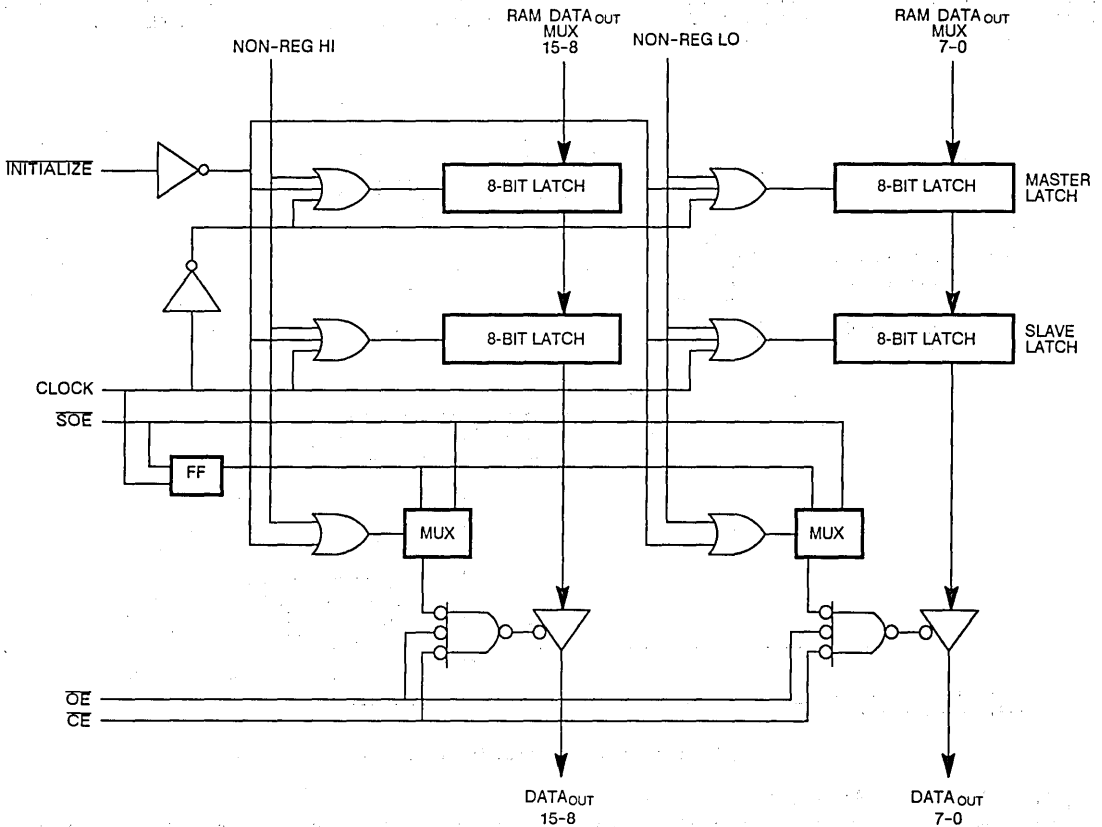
NON-REG HI

RAM $DATA_{OUT}$
MUX
15-8

NON-REG LO

RAM $DATA_{OUT}$
MUX
7-0

$\overline{INITIALIZE}$

8-BIT LATCH

8-BIT LATCH

MASTER LATCH

8-BIT LATCH

8-BIT LATCH

SLAVE LATCH

CLOCK

$\overline{SOE}$

FF

MUX

MUX

$\overline{OE}$

$\overline{CE}$

$DATA_{OUT}$
15-8

$DATA_{OUT}$
7-0